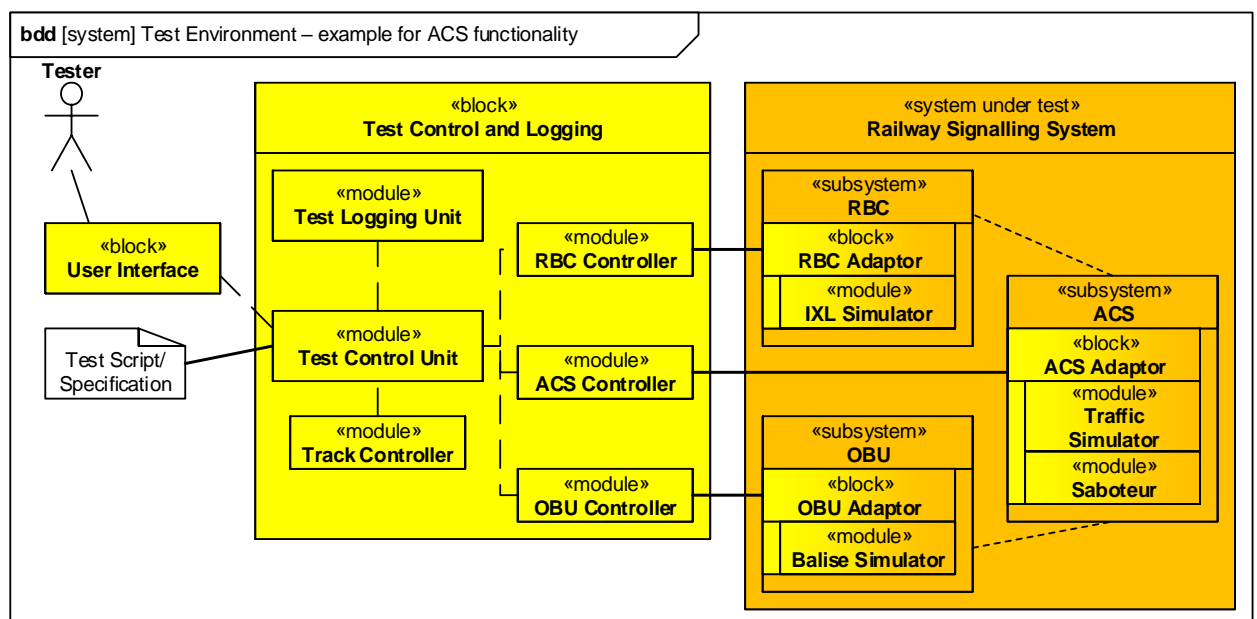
**bdd** [system] Test Environment – example for ACS functionality

Tester

«block»
User Interface

Test Script/
Specification

«block»
Test Control and Logging

«module»
Test Logging Unit

«module»
Test Control Unit

«module»
Track Controller

«module»
RBC Controller

«module»
ACS Controller

«module»
OBU Controller

«system under test»
Railway Signalling System

«subsystem»
RBC

«block»
RBC Adaptor

«module»
IXL Simulator

«subsystem»
ACS

«block»
ACS Adaptor

«module»
Traffic Simulator

«module»
Saboteur

«subsystem»
OBU

«block»
OBU Adaptor

«module»
Balise Simulator